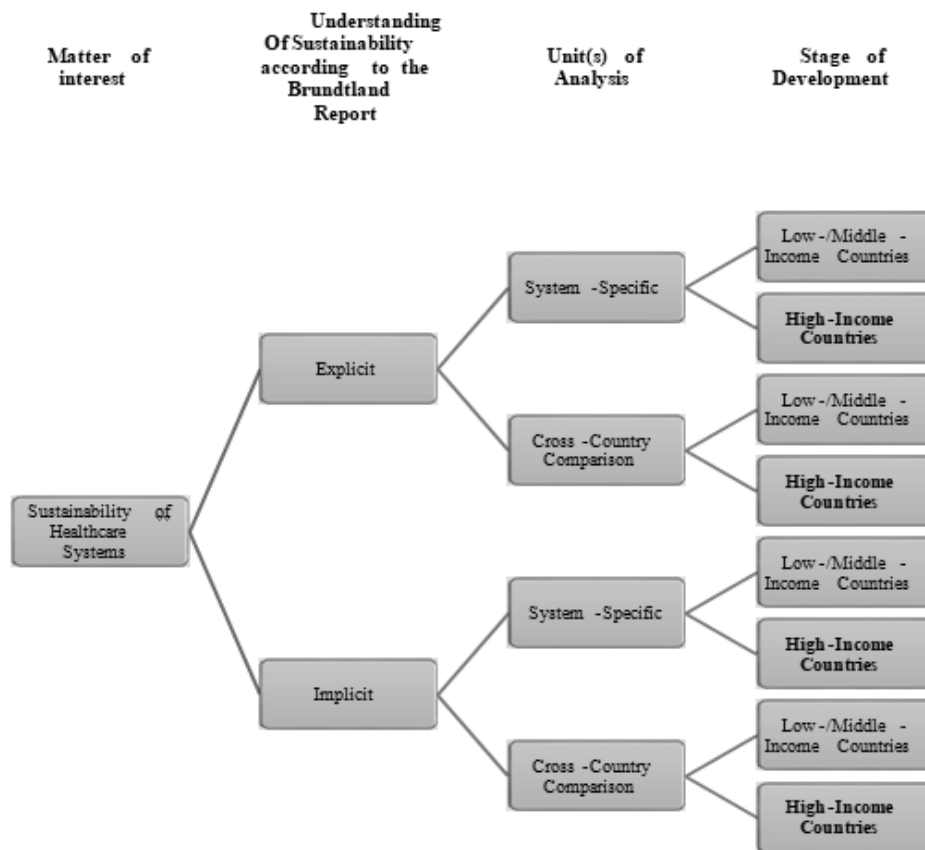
Matter of interest

Understanding Of Sustainability according to the Brundtland Report

Unit(s) of Analysis

Stage of Development

Sustainability of Healthcare Systems

Explicit

System -Specific

Low-/Middle - Income Countries

High-Income Countries

Cross -Country Comparison

Low-/Middle - Income Countries

High-Income Countries

Implicit

System -Specific

Low-/Middle - Income Countries

High-Income Countries

Cross -Country Comparison

Low-/Middle - Income Countries

High-Income Countries